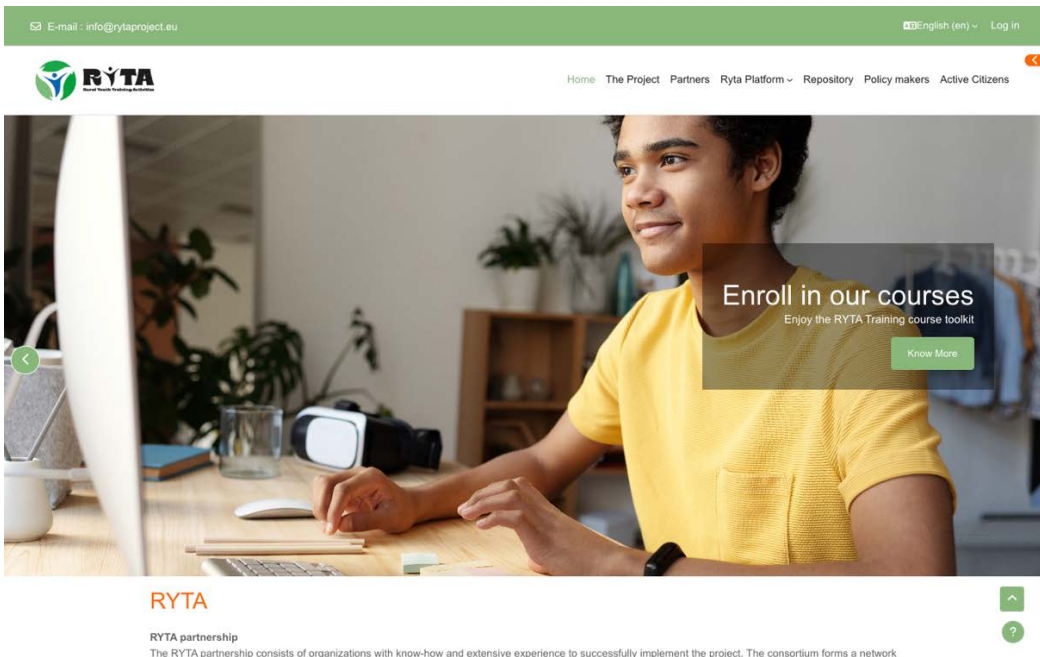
E-mail : info@rytaproject.eu

English (en) Log in

RYTA
Rural Youth Training Activities

Home The Project Partners Ryta Platform Repository Policy makers Active Citizens

Enroll in our courses
Enjoy the RYTA Training course toolkit

Know More

RYTA

RYTA partnership
The RYTA partnership consists of organizations with know-how and extensive experience to successfully implement the project. The consortium forms a network

?